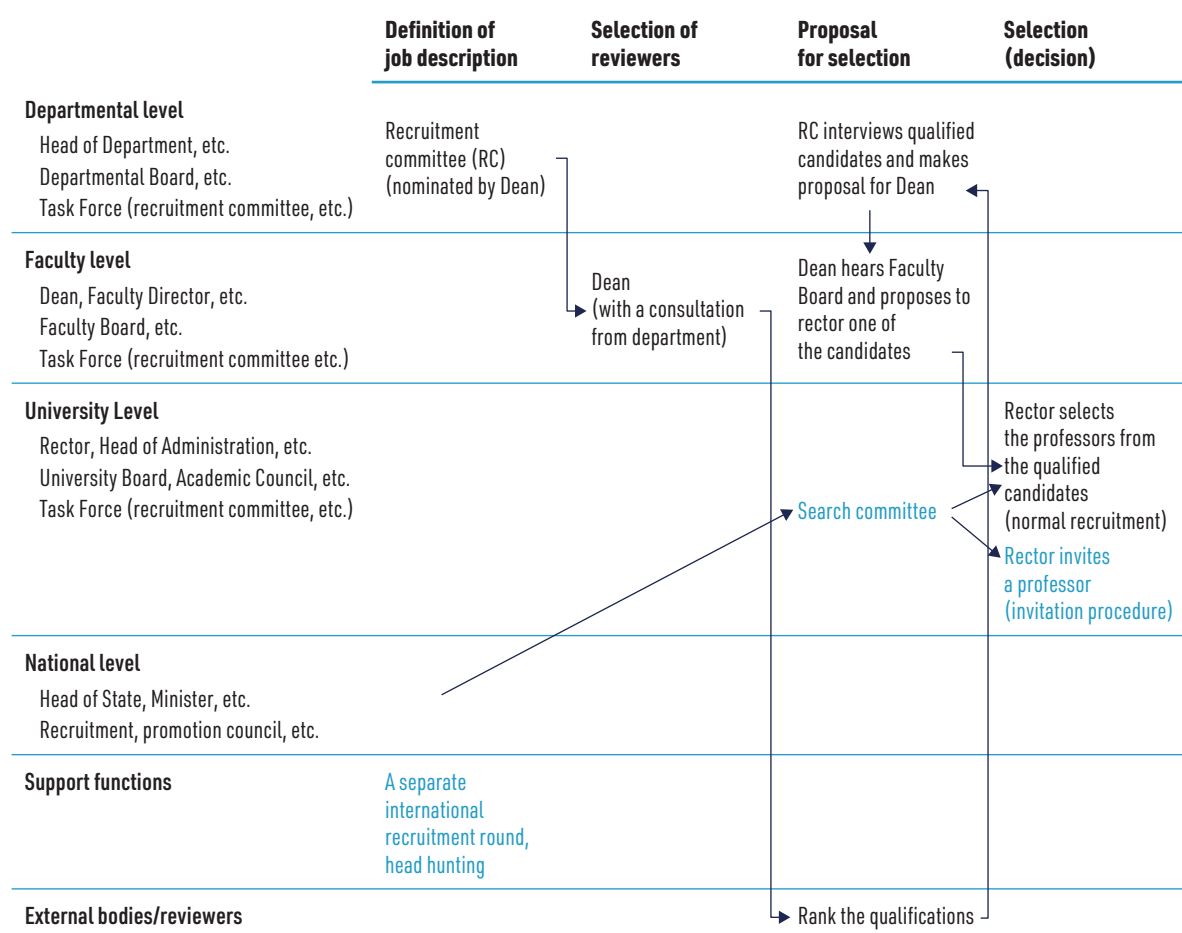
| | Definition of job description | Selection of reviewers | Proposal for selection | Selection (decision) |
|---|---|---|---|---|
| **Departmental level**<br>Head of Department, etc.<br>Departmental Board, etc.<br>Task Force (recruitment committee, etc.) | Recruitment committee (RC) (nominated by Dean) | | RC interviews qualified candidates and makes proposal for Dean | |
| **Faculty level**<br>Dean, Faculty Director, etc.<br>Faculty Board, etc.<br>Task Force (recruitment committee etc.) | | Dean (with a consultation from department) | Dean hears Faculty Board and proposes to rector one of the candidates | |
| **University Level**<br>Rector, Head of Administration, etc.<br>University Board, Academic Council, etc.<br>Task Force (recruitment committee, etc.) | | | Search committee | Rector selects the professors from the qualified candidates (normal recruitment)<br>Rector invites a professor (invitation procedure) |
| **National level**<br>Head of State, Minister, etc.<br>Recruitment, promotion council, etc. | | | | |
| **Support functions** | A separate international recruitment round, head hunting | | | |
| **External bodies/reviewers** | | | Rank the qualifications | |